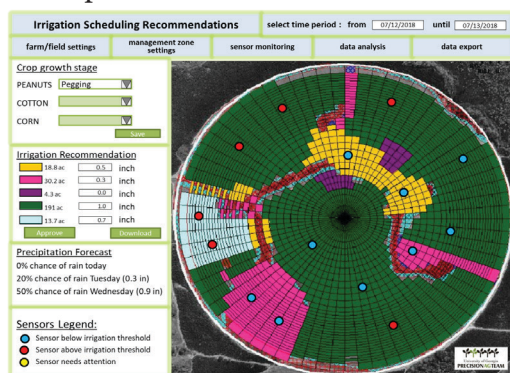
Irrigation Scheduling Recommendations

select time period : from 07/12/2018 until 07/13/2018

farm/field settings | management zone settings | sensor monitoring | data analysis | data export

Crop growth stage

PEANUTS Pegging

COTTON

CORN

Save

Irrigation Recommendation

| 18.8 ac | 0.5 | inch |
|---|---|---|
| 30.2 ac | 0.3 | inch |
| 4.3 ac | 0.0 | inch |
| 191 ac | 1.0 | inch |
| 13.7 ac | 0.7 | inch |

Approve Download

Precipitation Forecast

0% chance of rain today

20% chance of rain Tuesday (0.3 in)

50% chance of rain Wednesday (0.9 in)

Sensors Legend:

Sensor below irrigation threshold

Sensor above irrigation threshold

Sensor needs attention

University of Georgia PRECISION AG TEAM